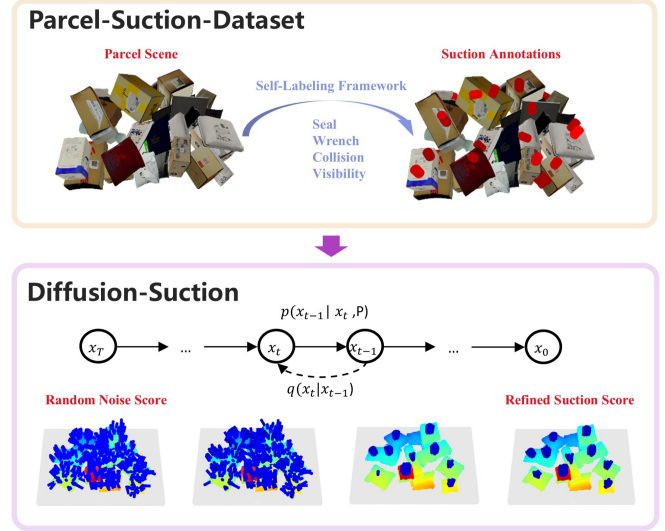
Parcel-Suction-Dataset

Parcel Scene

Self-Labeling Framework

Suction Annotations

Seal
Wrench
Collision
Visibility

Diffusion-Suction

$p(x_{t-1} | x_t, P)$

$x_T$ ... $x_t$ $x_{t-1}$ ... $x_0$

$q(x_t|x_{t-1})$

Random Noise Score

Refined Suction Score